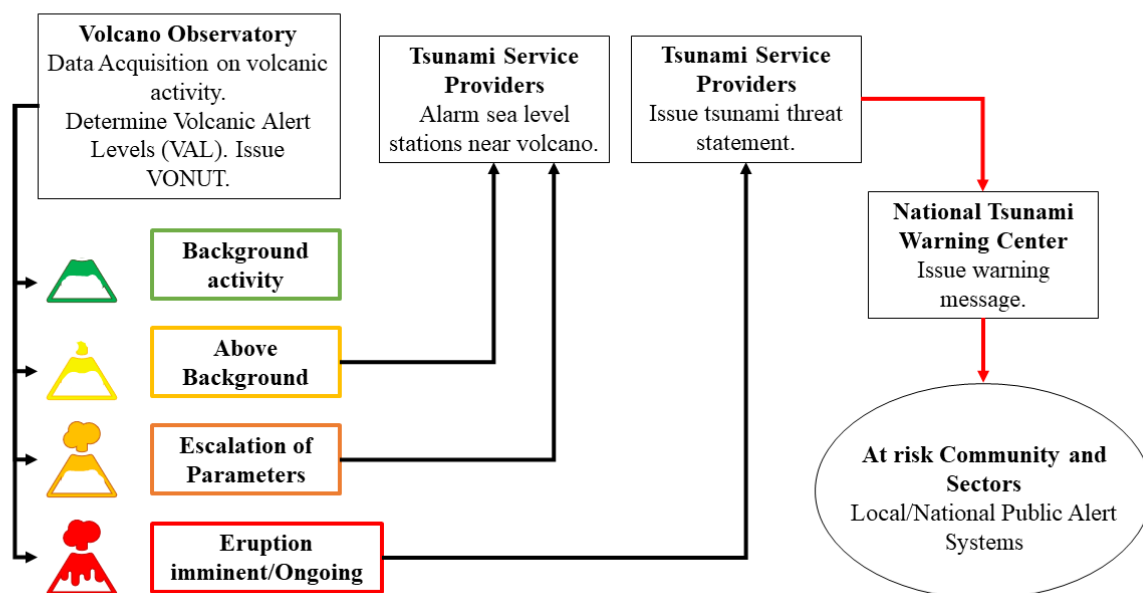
**Volcano Observatory**
Data Acquisition on volcanic activity.
Determine Volcanic Alert Levels (VAL). Issue VONUT.

**Tsunami Service Providers**
Alarm sea level stations near volcano.

**Tsunami Service Providers**
Issue tsunami threat statement.

**National Tsunami Warning Center**
Issue warning message.

**Background activity**

**Above Background**

**Escalation of Parameters**

**Eruption imminent/Ongoing**

**At risk Community and Sectors**
Local/National Public Alert Systems